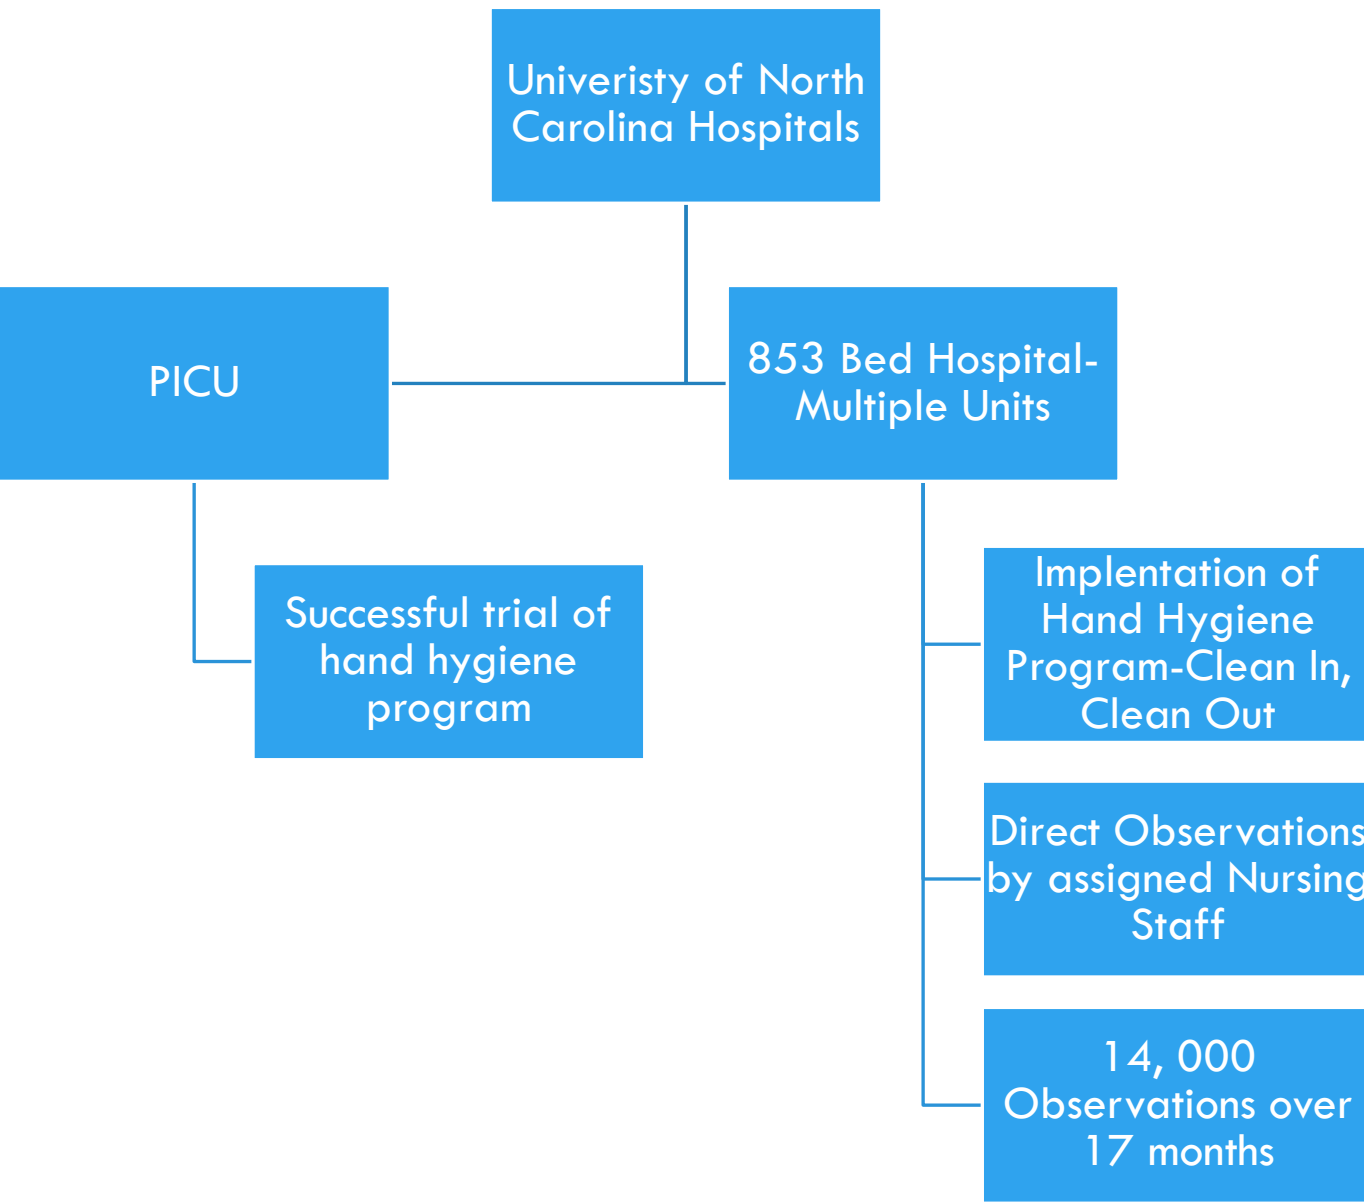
Univeristy of North Carolina Hospitals

PICU

853 Bed Hospital-Multiple Units

Successful trial of hand hygiene program

Implentation of Hand Hygiene Program-Clean In, Clean Out

Direct Observations by assigned Nursing Staff

14, 000 Observations over 17 months